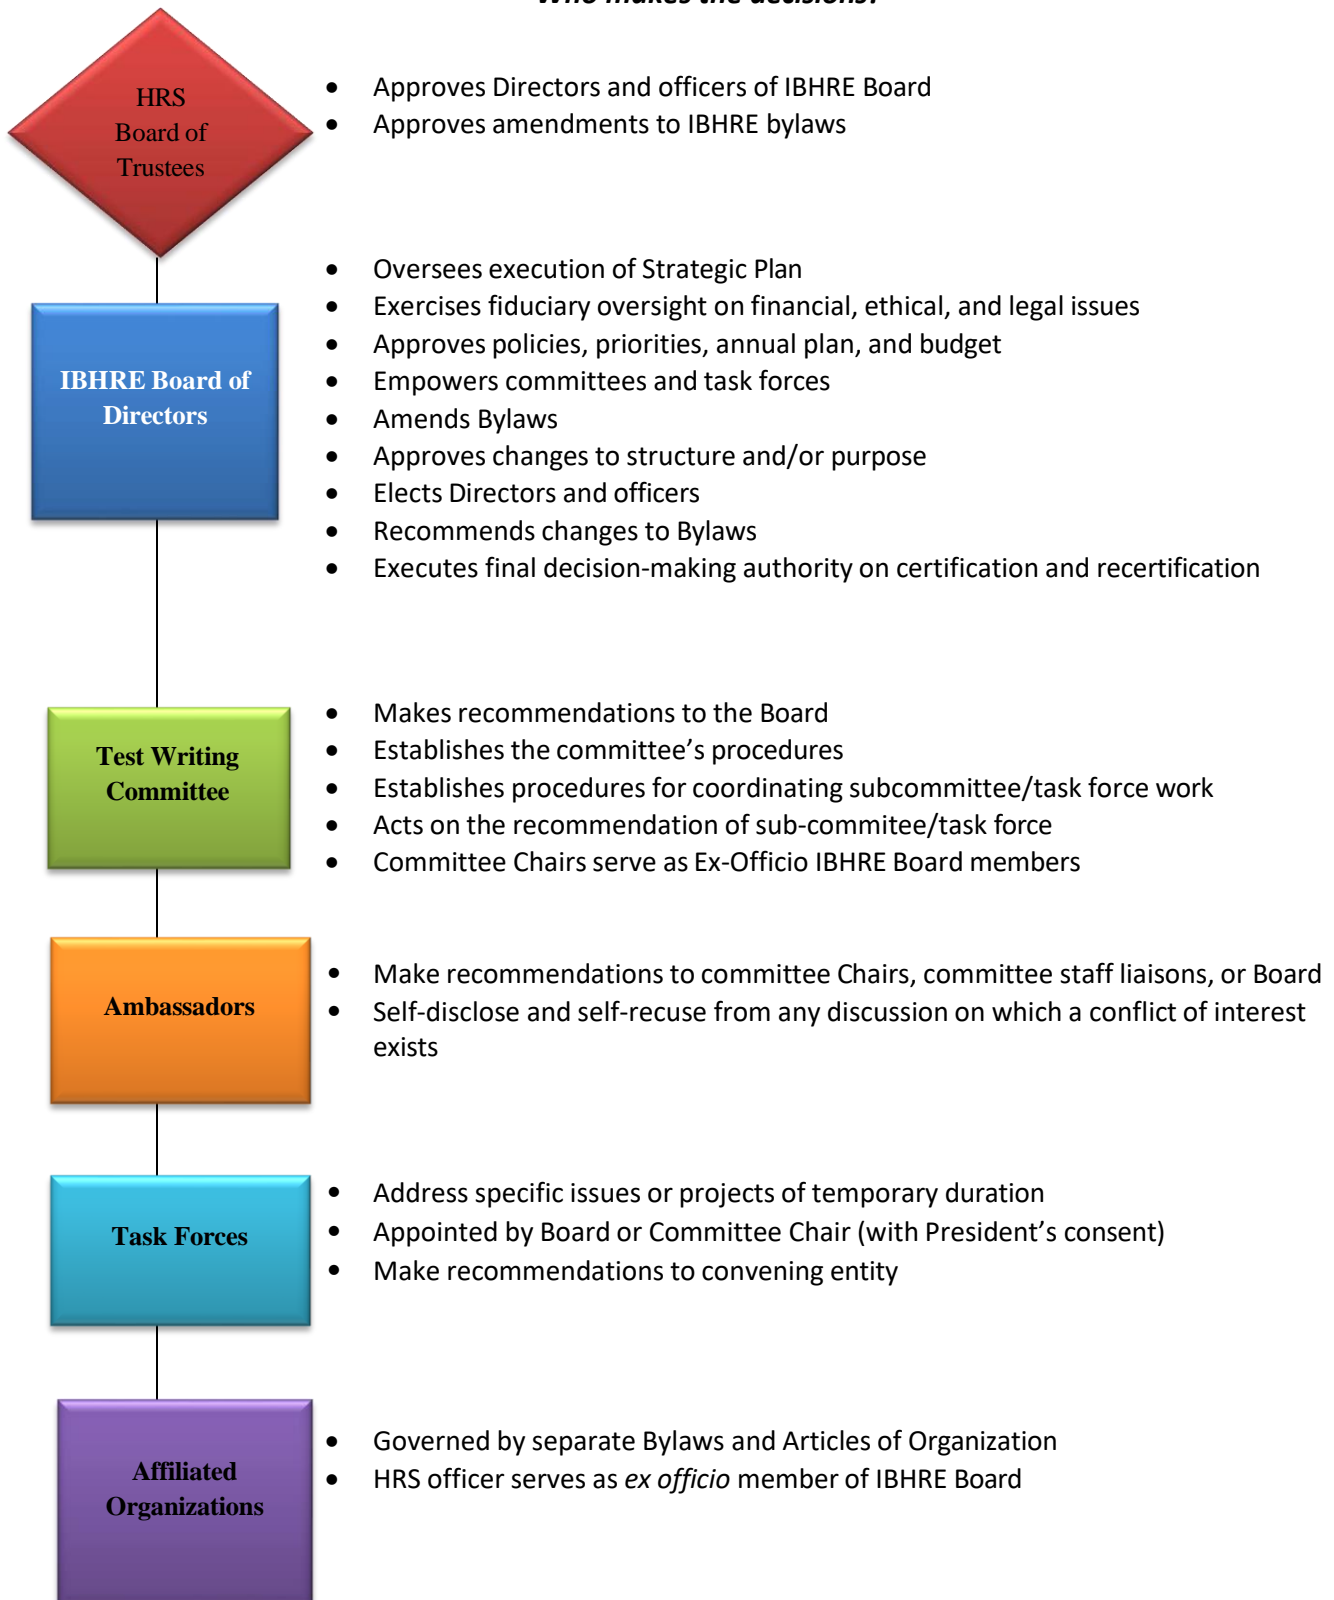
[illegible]

HRS Board of Trustees

- Approves Directors and officers of IBHRE Board
- Approves amendments to IBHRE bylaws

IBHRE Board of Directors

- Oversees execution of Strategic Plan
- Exercises fiduciary oversight on financial, ethical, and legal issues
- Approves policies, priorities, annual plan, and budget
- Empowers committees and task forces
- Amends Bylaws
- Approves changes to structure and/or purpose
- Elects Directors and officers
- Recommends changes to Bylaws
- Executes final decision-making authority on certification and recertification

Test Writing Committee

- Makes recommendations to the Board
- Establishes the committee's procedures
- Establishes procedures for coordinating subcommittee/task force work
- Acts on the recommendation of sub-commitee/task force
- Committee Chairs serve as Ex-Officio IBHRE Board members

Ambassadors

- Make recommendations to committee Chairs, committee staff liaisons, or Board
- Self-disclose and self-recuse from any discussion on which a conflict of interest exists

Task Forces

- Address specific issues or projects of temporary duration
- Appointed by Board or Committee Chair (with President's consent)
- Make recommendations to convening entity

Affiliated Organizations

- Governed by separate Bylaws and Articles of Organization
- HRS officer serves as *ex officio* member of IBHRE Board